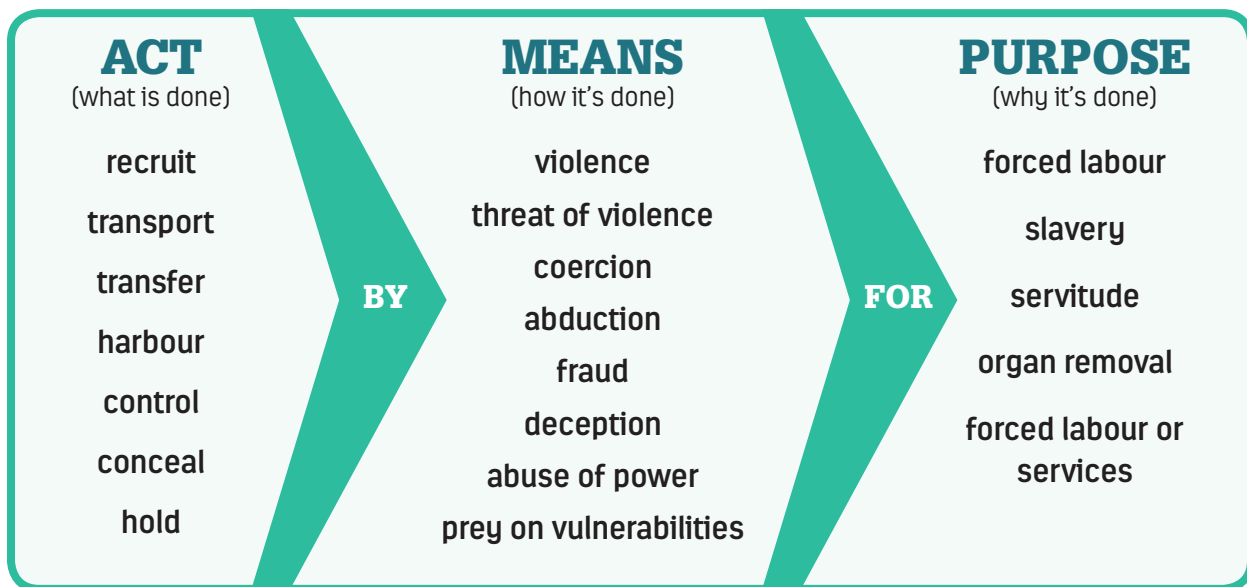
ACT
(what is done)

recruit

transport

transfer

harbour

control

conceal

hold

BY

MEANS
(how it's done)

violence

threat of violence

coercion

abduction

fraud

deception

abuse of power

prey on vulnerabilities

FOR

PURPOSE
(why it's done)

forced labour

slavery

servitude

organ removal

forced labour or services